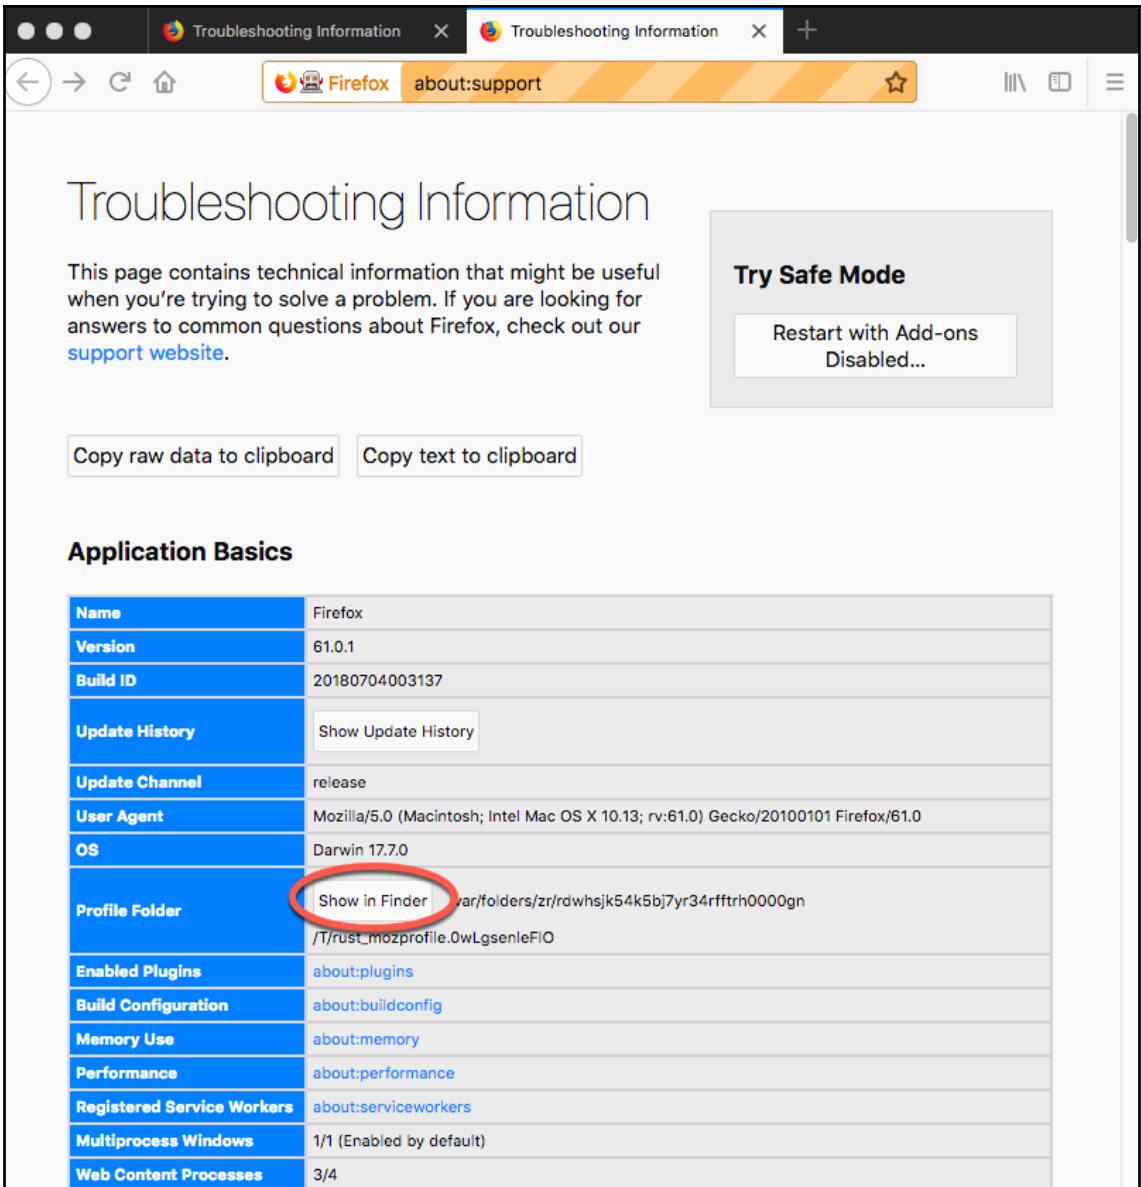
Troubleshooting Information ✕ Troubleshooting Information ✕ +

Firefox about:support

Troubleshooting Information

This page contains technical information that might be useful when you're trying to solve a problem. If you are looking for answers to common questions about Firefox, check out our support website.

Try Safe Mode

Restart with Add-ons Disabled...

Copy raw data to clipboard Copy text to clipboard

Application Basics

| Name | Firefox |
|---|---|
| Version | 61.0.1 |
| Build ID | 20180704003137 |
| Update History | Show Update History |
| Update Channel | release |
| User Agent | Mozilla/5.0 (Macintosh; Intel Mac OS X 10.13; rv:61.0) Gecko/20100101 Firefox/61.0 |
| OS | Darwin 17.7.0 |
| Profile Folder | Show in Finder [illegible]ar/folders/zr/rdwhsjk54k5bj7yr34rfftrh0000gn /T/rust_mozprofile.0wLgsenleFIO |
| Enabled Plugins | about:plugins |
| Build Configuration | about:buildconfig |
| Memory Use | about:memory |
| Performance | about:performance |
| Registered Service Workers | about:serviceworkers |
| Multiprocess Windows | 1/1 (Enabled by default) |
| Web Content Processes | 3/4 |